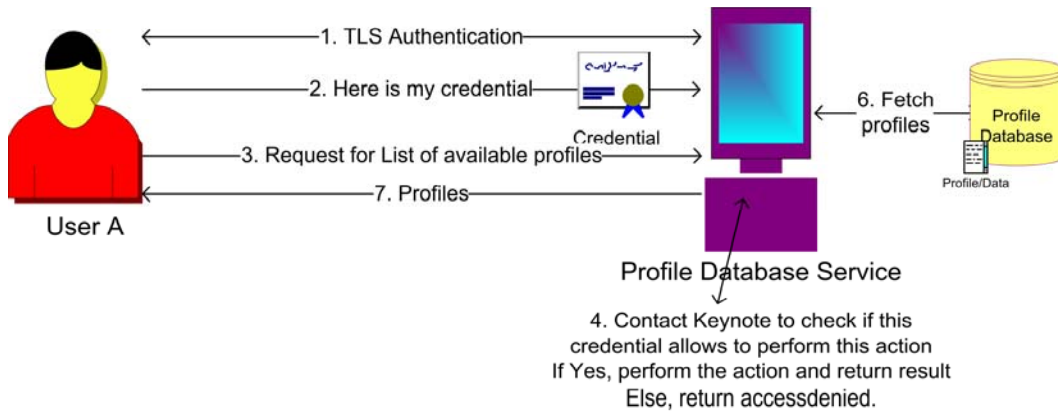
1. TLS Authentication

2. Here is my credential

Credential

3. Request for List of available profiles

7. Profiles

User A

6. Fetch profiles

Profile Database

Profile/Data

Profile Database Service

4. Contact Keynote to check if this credential allows to perform this action
If Yes, perform the action and return result
Else, return accessdenied.